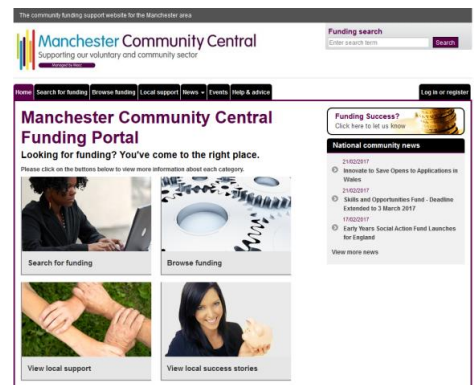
The community funding support website for the Manchester area

Manchester Community Central
Supporting our voluntary and community sector
Managed by Macc

Funding search
Enter search term
Search

Home | Search for funding | Browse funding | Local support | News | Events | Help & advice | Log in or register

Manchester Community Central Funding Portal

Looking for funding? You've come to the right place.

Please click on the bottons below to view more information about each category.

Search for funding

Browse funding

View local support

View local success stories

Funding Success?
Click here to let us know

National community news

21/02/2017
Innovate to Save Opens to Applications in Wales

21/02/2017
Skills and Opportunities Fund - Deadline Extended to 3 March 2017

17/02/2017
Early Years Social Action Fund Launches for England

View more news